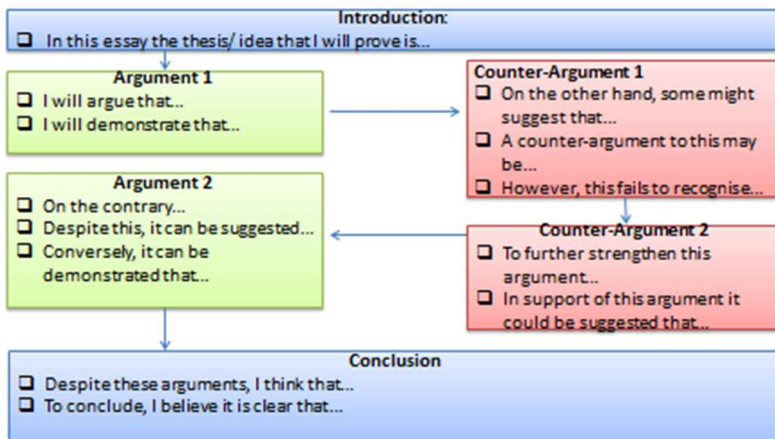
Introduction:
❑ In this essay the thesis/ idea that I will prove is…

Argument 1
❑ I will argue that…
❑ I will demonstrate that…

Counter-Argument 1
❑ On the other hand, some might suggest that…
❑ A counter-argument to this may be…
❑ However, this fails to recognise…

Argument 2
❑ On the contrary…
❑ Despite this, it can be suggested…
❑ Conversely, it can be demonstrated that…

Counter-Argument 2
❑ To further strengthen this argument…
❑ In support of this argument it could be suggested that…

Conclusion
❑ Despite these arguments, I think that…
❑ To conclude, I believe it is clear that…